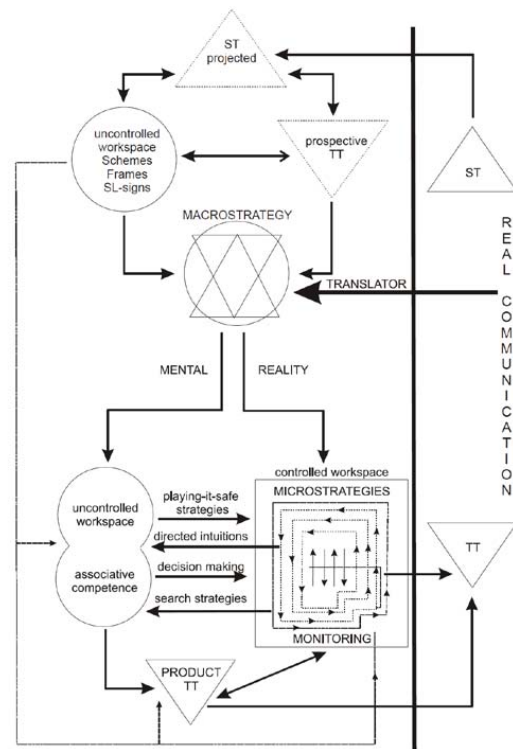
ST projected

uncontrolled workspace Schemes Frames SL-signs

prospective TT

ST

MACROSTRATEGY

TRANSLATOR

REAL COMMUNICATION

MENTAL

REALITY

controlled workspace

MICROSTRATEGIES

uncontrolled workspace

playing-it-safe strategies

directed intuitions

associative competence

decision making

search strategies

TT

MONITORING

PRODUCT TT